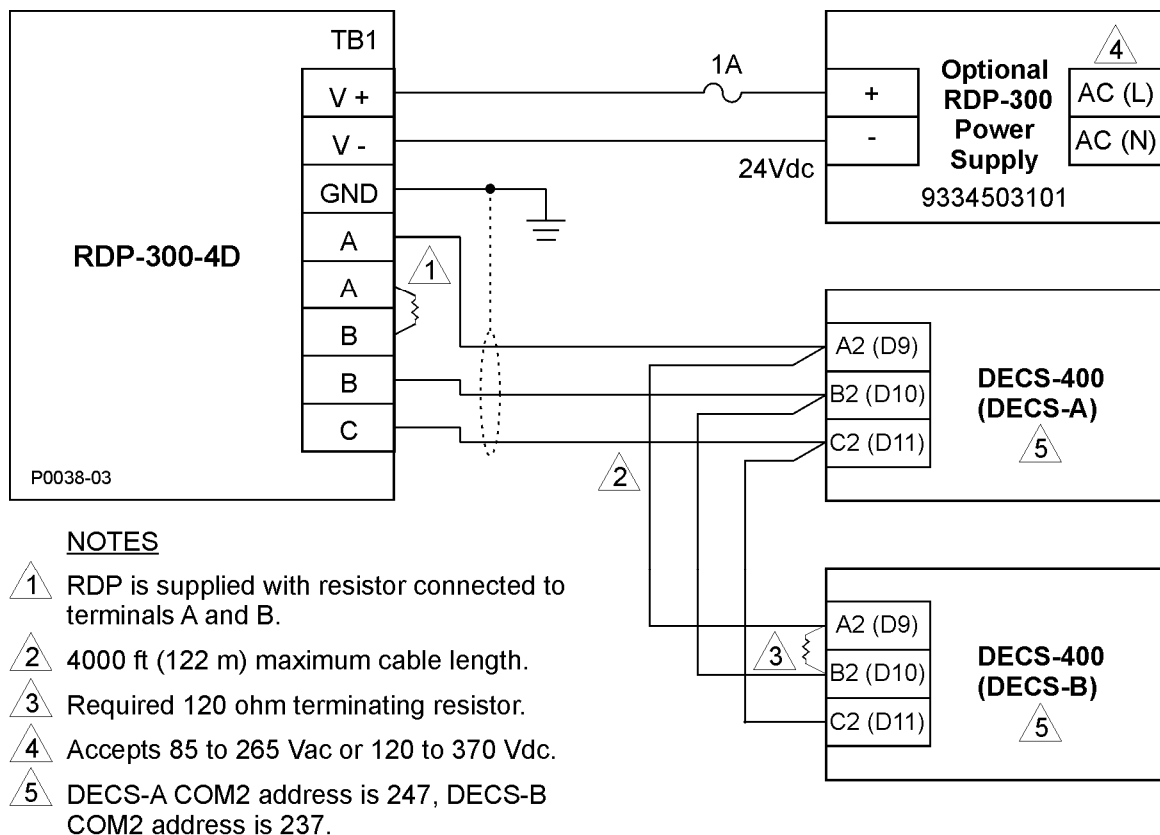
TB1

V +

V -

GND

A

A

B

B

C

RDP-300-4D

1

P0038-03

1A

24Vdc

+

-

Optional RDP-300 Power Supply

9334503101

4

AC (L)

AC (N)

A2 (D9)

B2 (D10)

C2 (D11)

DECS-400 (DECS-A)

5

2

3

A2 (D9)

B2 (D10)

C2 (D11)

DECS-400 (DECS-B)

5

NOTES

1 RDP is supplied with resistor connected to terminals A and B.

2 4000 ft (122 m) maximum cable length.

3 Required 120 ohm terminating resistor.

4 Accepts 85 to 265 Vac or 120 to 370 Vdc.

5 DECS-A COM2 address is 247, DECS-B COM2 address is 237.